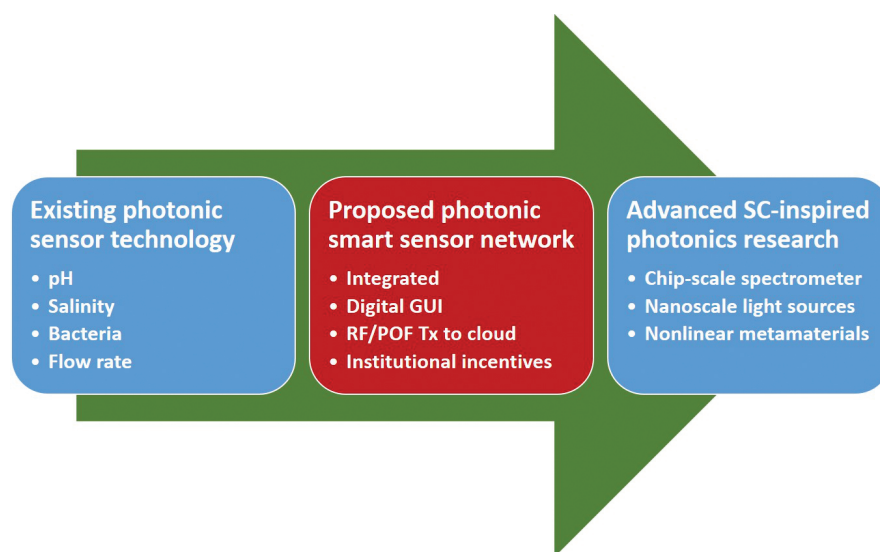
Existing photonic sensor technology

- pH
- Salinity
- Bacteria
- Flow rate

Proposed photonic smart sensor network

- Integrated
- Digital GUI
- RF/POF Tx to cloud
- Institutional incentives

Advanced SC-inspired photonics research

- Chip-scale spectrometer
- Nanoscale light sources
- Nonlinear metamaterials